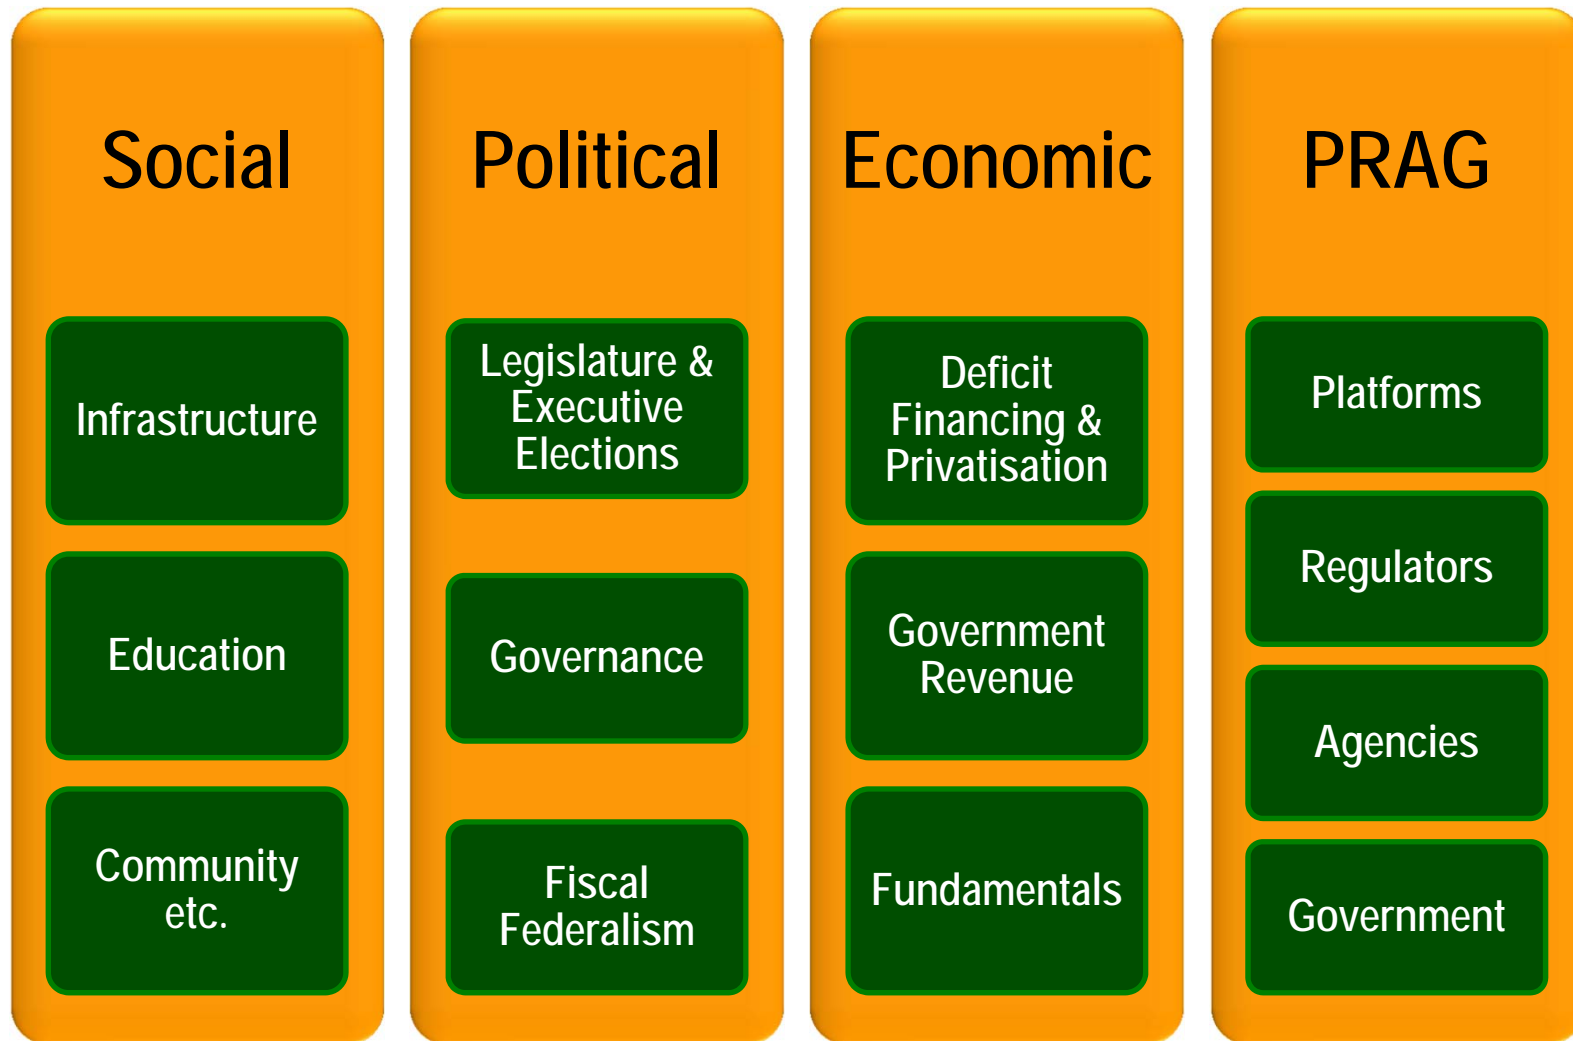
Social

Infrastructure

Education

Community etc.

Political

Legislature & Executive Elections

Governance

Fiscal Federalism

Economic

Deficit Financing & Privatisation

Government Revenue

Fundamentals

PRAG

Platforms

Regulators

Agencies

Government